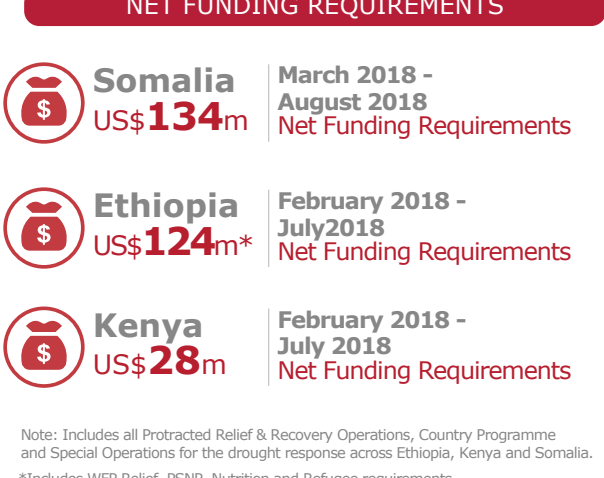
NET FUNDING REQUIREMENTS

Somalia
US$134m

March 2018 - August 2018
Net Funding Requirements

Ethiopia
US$124m*

February 2018 - July2018
Net Funding Requirements

Kenya
US$28m

February 2018 - July 2018
Net Funding Requirements

Note: Includes all Protracted Relief & Recovery Operations, Country Programme and Special Operations for the drought response across Ethiopia, Kenya and Somalia.

*Includes WFP Relief, PSNP, Nutrition and Refugee requirements